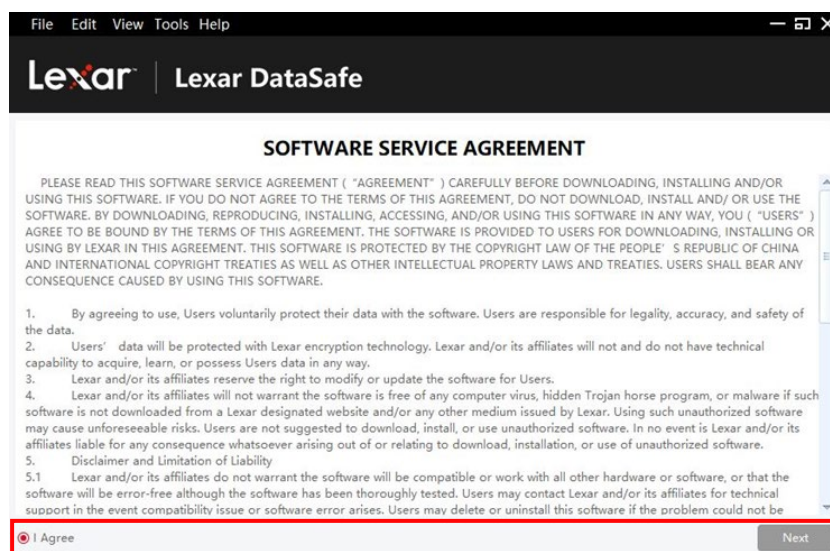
File Edit View Tools Help

Lexar | Lexar DataSafe

SOFTWARE SERVICE AGREEMENT

PLEASE READ THIS SOFTWARE SERVICE AGREEMENT ( "AGREEMENT" ) CAREFULLY BEFORE DOWNLOADING, INSTALLING AND/OR USING THIS SOFTWARE. IF YOU DO NOT AGREE TO THE TERMS OF THIS AGREEMENT, DO NOT DOWNLOAD, INSTALL AND/ OR USE THE SOFTWARE. BY DOWNLOADING, REPRODUCING, INSTALLING, ACCESSING, AND/OR USING THIS SOFTWARE IN ANY WAY, YOU ( "USERS" ) AGREE TO BE BOUND BY THE TERMS OF THIS AGREEMENT. THE SOFTWARE IS PROVIDED TO USERS FOR DOWNLOADING, INSTALLING OR USING BY LEXAR IN THIS AGREEMENT. THIS SOFTWARE IS PROTECTED BY THE COPYRIGHT LAW OF THE PEOPLE' S REPUBLIC OF CHINA AND INTERNATIONAL COPYRIGHT TREATIES AS WELL AS OTHER INTELLECTUAL PROPERTY LAWS AND TREATIES. USERS SHALL BEAR ANY CONSEQUENCE CAUSED BY USING THIS SOFTWARE.

1. By agreeing to use, Users voluntarily protect their data with the software. Users are responsible for legality, accuracy, and safety of the data.
2. Users' data will be protected with Lexar encryption technology. Lexar and/or its affiliates will not and do not have technical capability to acquire, learn, or possess Users data in any way.
3. Lexar and/or its affiliates reserve the right to modify or update the software for Users.
4. Lexar and/or its affiliates will not warrant the software is free of any computer virus, hidden Trojan horse program, or malware if such software is not downloaded from a Lexar designated website and/or any other medium issued by Lexar. Using such unauthorized software may cause unforeseeable risks. Users are not suggested to download, install, or use unauthorized software. In no event is Lexar and/or its affiliates liable for any consequence whatsoever arising out of or relating to download, installation, or use of unauthorized software.
5. Disclaimer and Limitation of Liability
5.1 Lexar and/or its affiliates do not warrant the software will be compatible or work with all other hardware or software, or that the software will be error-free although the software has been thoroughly tested. Users may contact Lexar and/or its affiliates for technical support in the event compatibility issue or software error arises. Users may delete or uninstall this software if the problem could not be

I Agree

Next